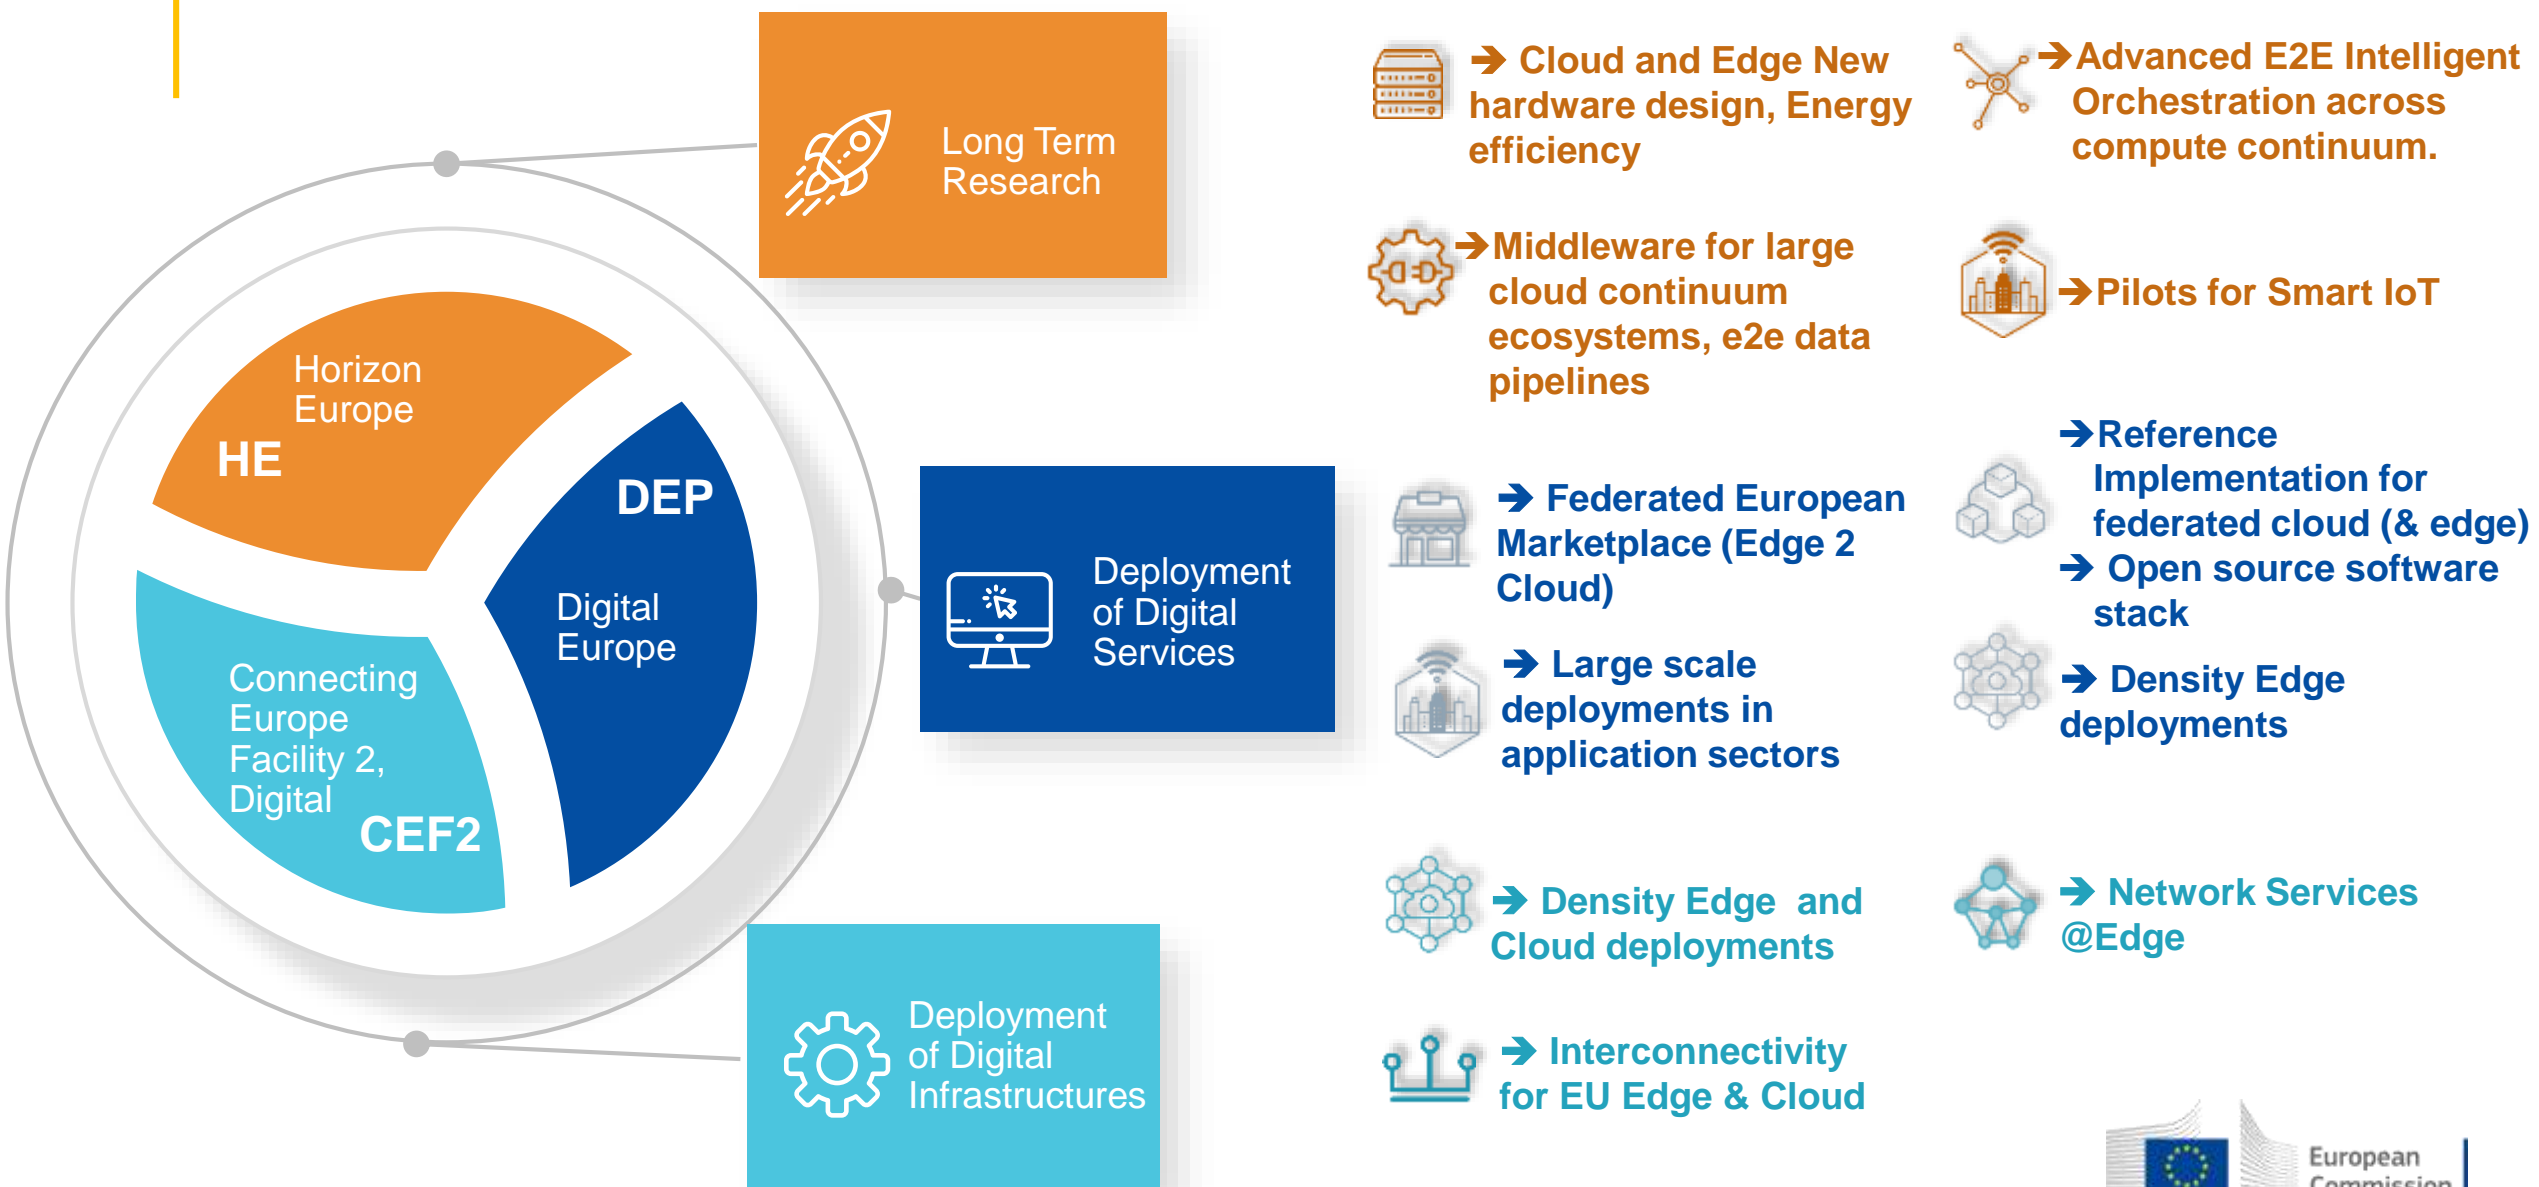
Long Term Research

Horizon Europe
HE

DEP
Digital Europe

Connecting Europe Facility 2, Digital
CEF2

Deployment of Digital Services

Deployment of Digital Infrastructures

→ Cloud and Edge New hardware design, Energy efficiency

→ Advanced E2E Intelligent Orchestration across compute continuum.

→ Middleware for large cloud continuum ecosystems, e2e data pipelines

→ Pilots for Smart IoT

→ Reference Implementation for federated cloud (& edge)
→ Open source software stack

→ Federated European Marketplace (Edge 2 Cloud)

→ Large scale deployments in application sectors

→ Density Edge deployments

→ Density Edge and Cloud deployments

→ Network Services @Edge

→ Interconnectivity for EU Edge & Cloud

European Commission